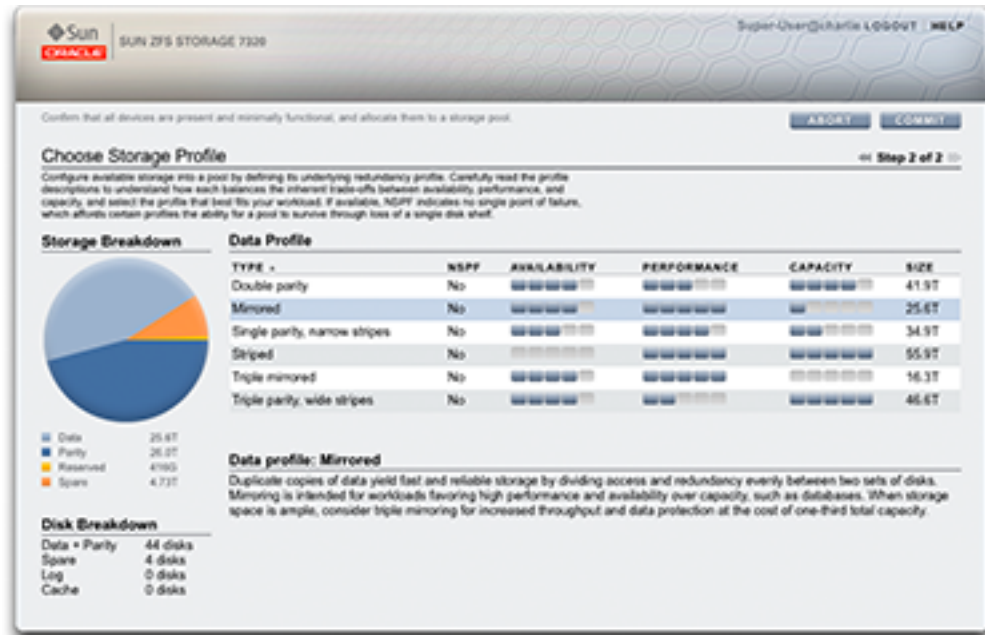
Sun ORACLE | SUN ZFS STORAGE 7320

Super-User@charlie LOGOUT | HELP

Confirm that all devices are present and minimally functional, and allocate them to a storage pool.

ABORT COMMIT

Choose Storage Profile

« Step 2 of 2

Configure available storage into a pool by defining its underlying redundancy profile. Carefully read the profile descriptions to understand how each balances the inherent trade-offs between availability, performance, and capacity, and select the profile that best fits your workload. If available, NSPF indicates no single point of failure, which affords certain profiles the ability for a pool to survive through loss of a single disk shelf.

Storage Breakdown

Data 25.6T
Parity 26.0T
Reserved 416G
Spare 4.73T

Disk Breakdown

Data + Parity 44 disks
Spare 4 disks
Log 0 disks
Cache 0 disks

Data Profile

| TYPE | NSPF | AVAILABILITY | PERFORMANCE | CAPACITY | SIZE |
|---|---|---|---|---|---|
| Double parity | No | | | | 41.9T |
| Mirrored | No | | | | 25.6T |
| Single parity, narrow stripes | No | | | | 34.9T |
| Striped | No | | | | 55.9T |
| Triple mirrored | No | | | | 16.3T |
| Triple parity, wide stripes | No | | | | 46.6T |

Data profile: Mirrored

Duplicate copies of data yield fast and reliable storage by dividing access and redundancy evenly between two sets of disks. Mirroring is intended for workloads favoring high performance and availability over capacity, such as databases. When storage space is ample, consider triple mirroring for increased throughput and data protection at the cost of one-third total capacity.